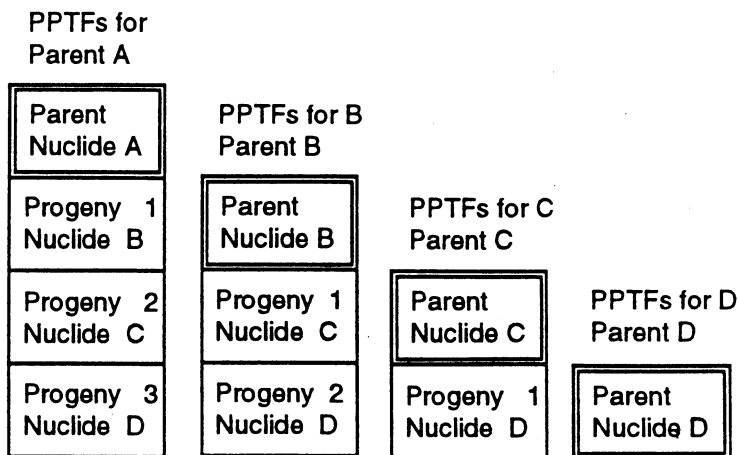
PPTFs for Parent A

Parent Nuclide A

Progeny 1 Nuclide B

Progeny 2 Nuclide C

Progeny 3 Nuclide D

PPTFs for B Parent B

Parent Nuclide B

Progeny 1 Nuclide C

Progeny 2 Nuclide D

PPTFs for C Parent C

Parent Nuclide C

Progeny 1 Nuclide D

PPTFs for D Parent D

Parent Nuclide D